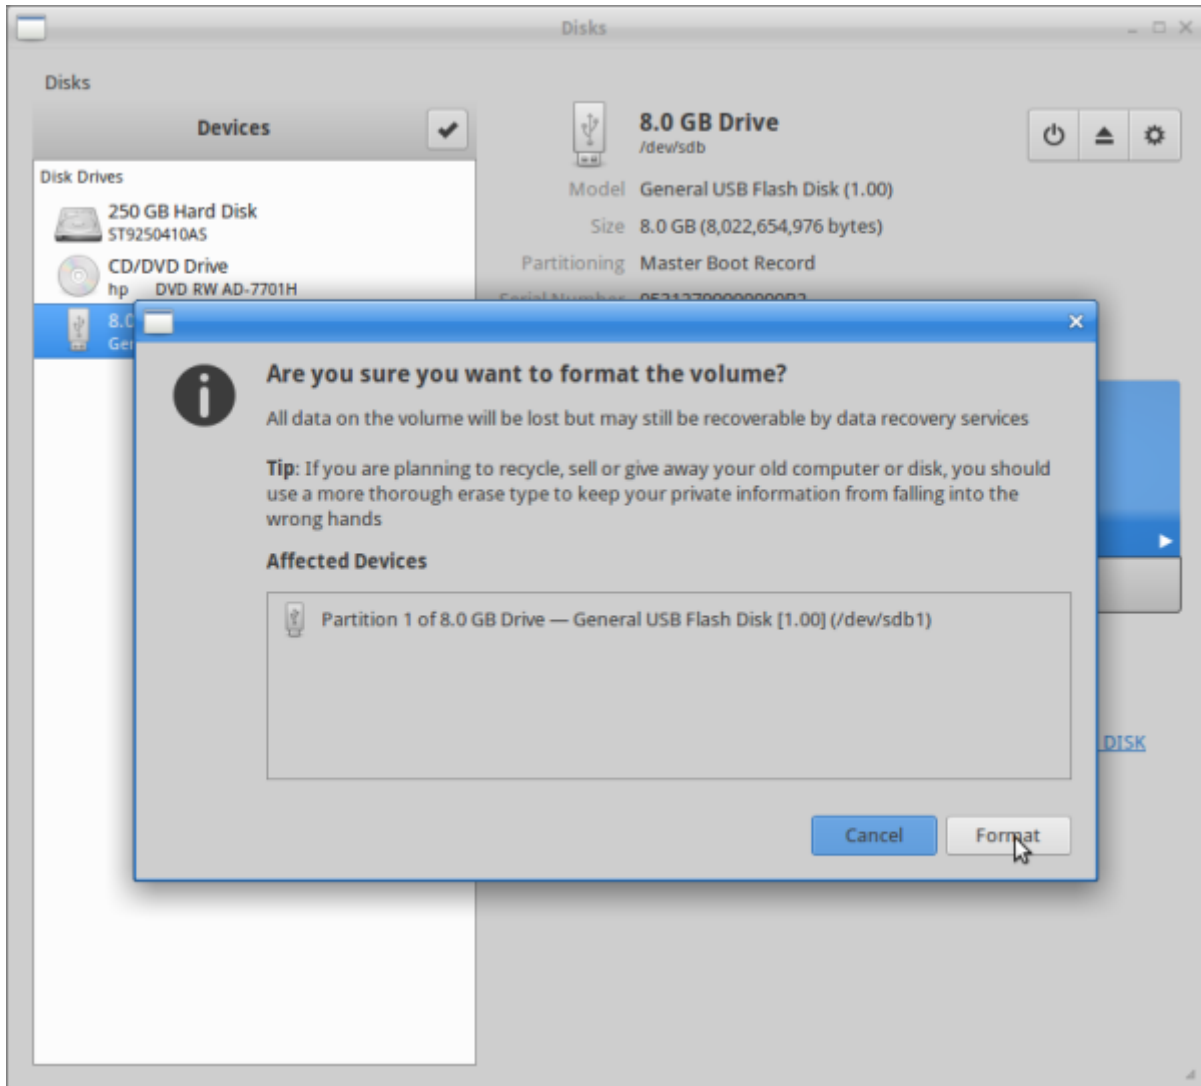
Disks

Disks

Devices

Disk Drives

250 GB Hard Disk
ST9250410AS

CD/DVD Drive
hp DVD RW AD-7701H

8.0
Ge

8.0 GB Drive
/dev/sdb

Model General USB Flash Disk (1.00)

Size 8.0 GB (8,022,654,976 bytes)

Partitioning Master Boot Record

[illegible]

Are you sure you want to format the volume?

All data on the volume will be lost but may still be recoverable by data recovery services

Tip: If you are planning to recycle, sell or give away your old computer or disk, you should use a more thorough erase type to keep your private information from falling into the wrong hands

Affected Devices

Partition 1 of 8.0 GB Drive — General USB Flash Disk [1.00] (/dev/sdb1)

DISK

Cancel

Format